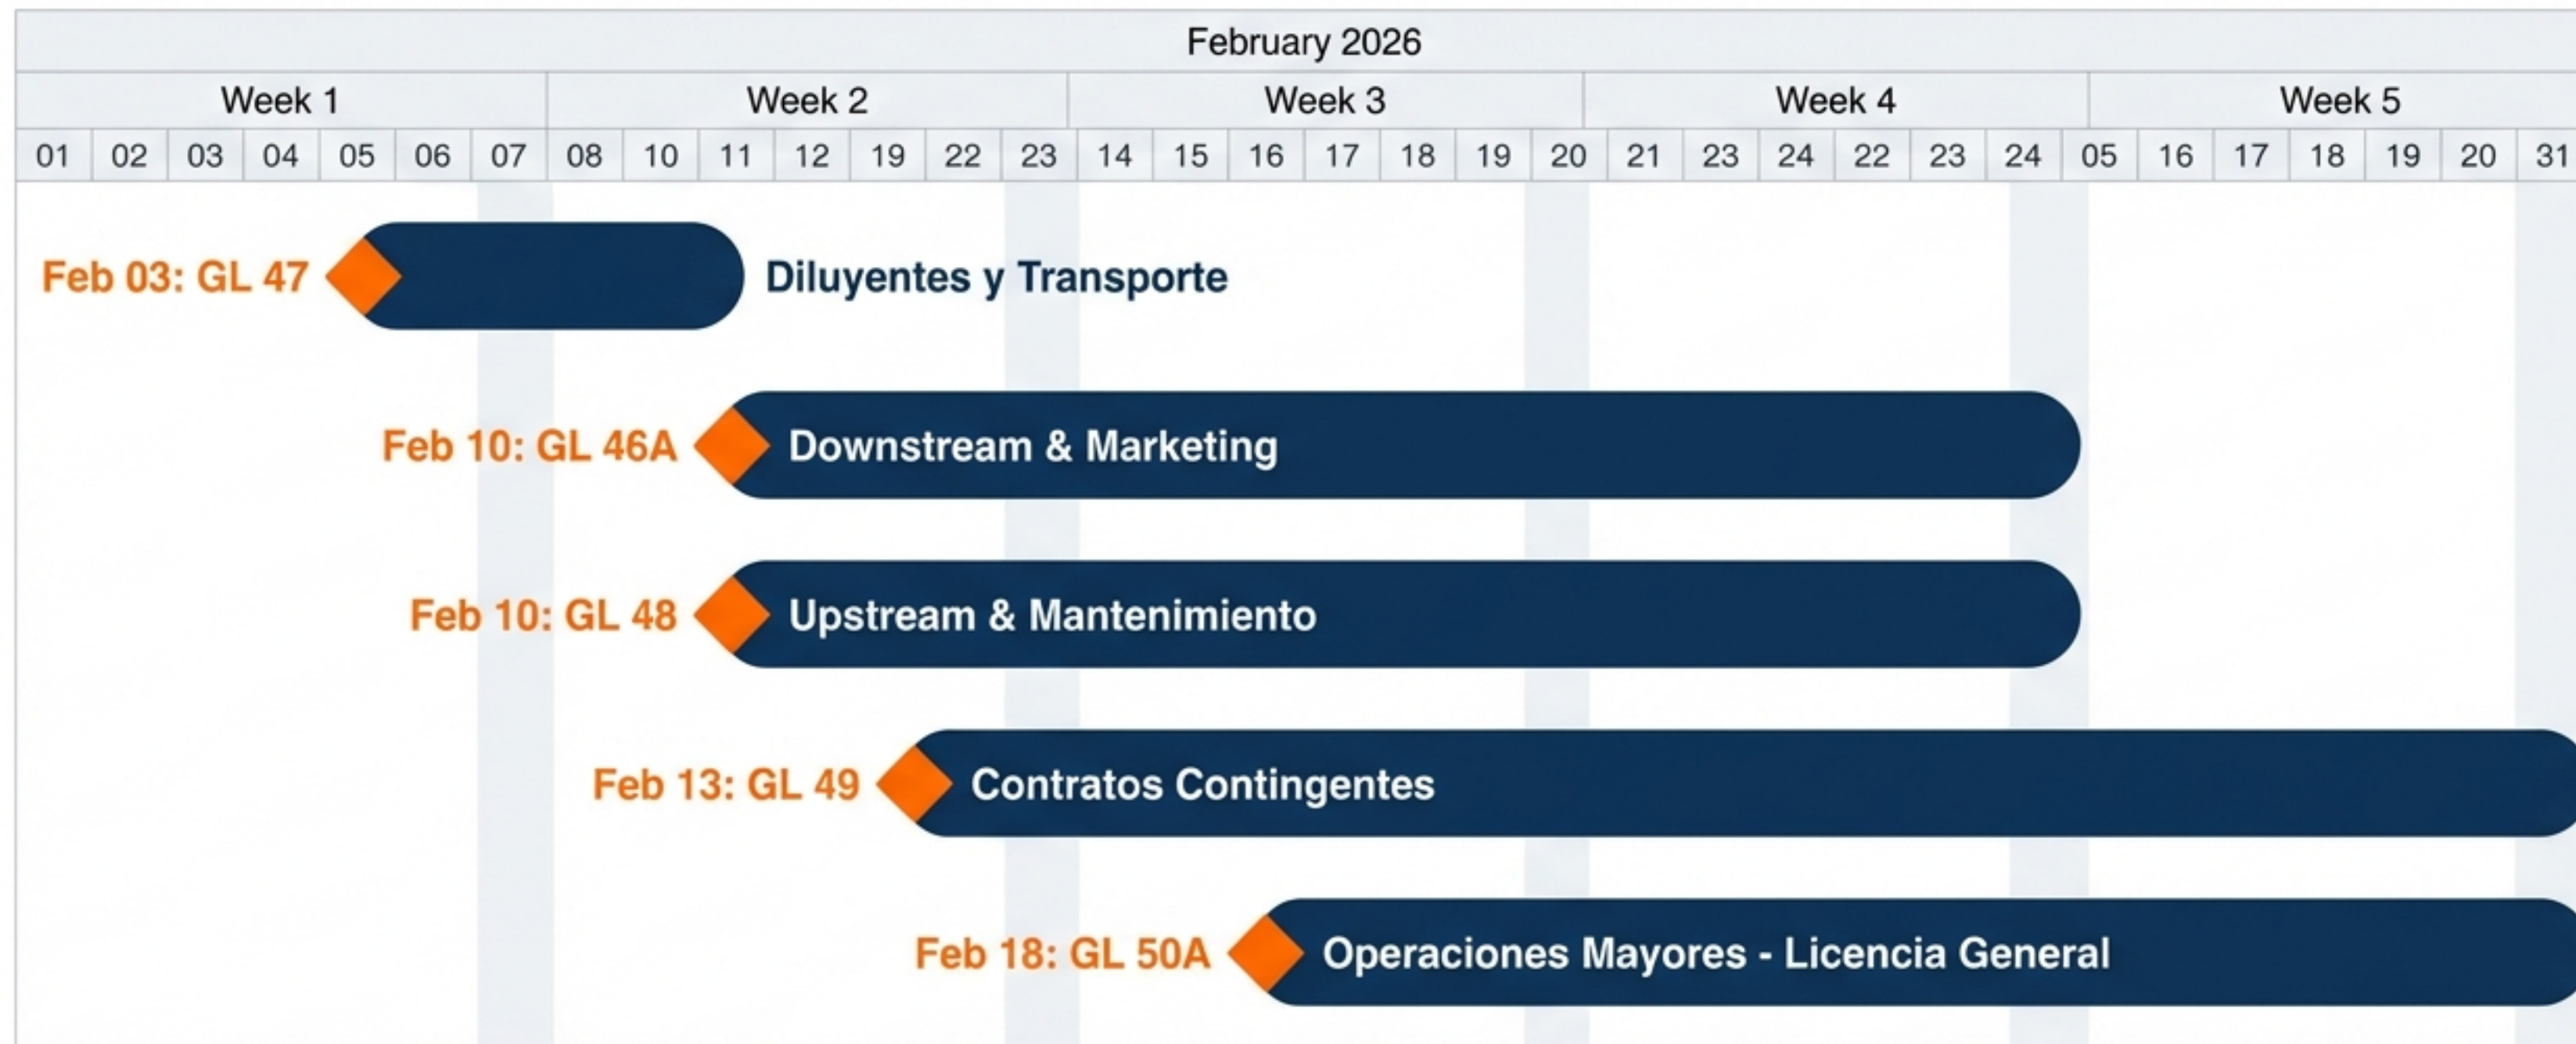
February 2026

| Week 1 | | | | | | | Week 2 | | | | | | | Week 3 | | | | | | | Week 4 | | | | | | | Week 5 | | | | | | |
|---|---|---|---|---|---|---|---|---|---|---|---|---|---|---|---|---|---|---|---|---|---|---|---|---|---|---|---|---|---|---|---|---|---|---|
| 01 | 02 | 03 | 04 | 05 | 06 | 07 | 08 | 10 | 11 | 12 | 19 | 22 | 23 | 14 | 15 | 16 | 17 | 18 | 19 | 20 | 21 | 23 | 24 | 22 | 23 | 24 | 05 | 16 | 17 | 18 | 19 | 20 | 31 |

Feb 03: GL 47 Diluyentes y Transporte

Feb 10: GL 46A Downstream & Marketing

Feb 10: GL 48 Upstream & Mantenimiento

Feb 13: GL 49 Contratos Contingentes

Feb 18: GL 50A Operaciones Mayores - Licencia General